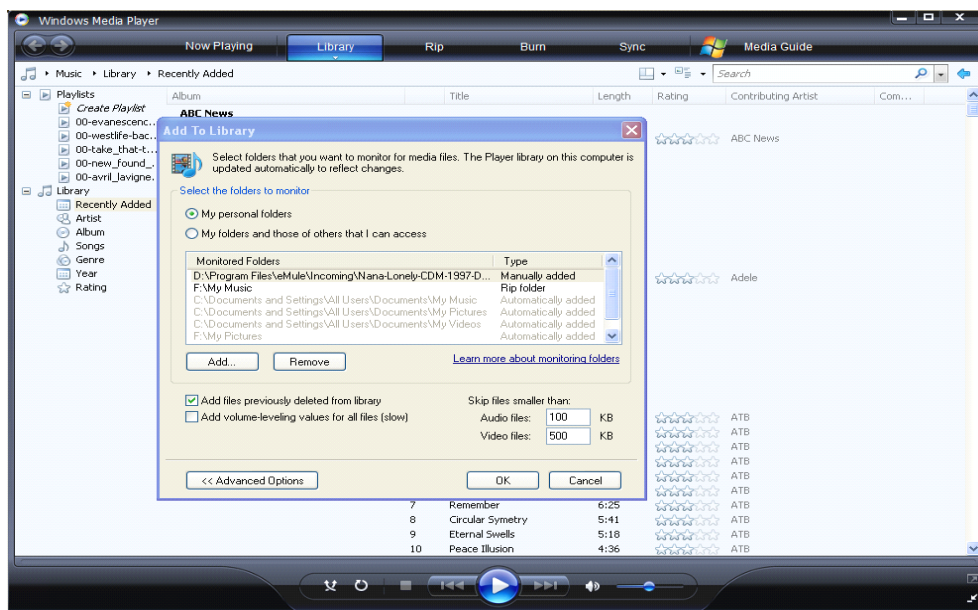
Windows Media Player

Now Playing Library Rip Burn Sync Media Guide

Music ▸ Library ▸ Recently Added

Search

Playlists
Create Playlist
00-evanescenc...
00-westlife-bac...
00-take_that-t...
00-new_found_...
00-avril_lavigne...
Library
Recently Added
Artist
Album
Songs
Genre
Year
Rating

| Album | Title | Length | Rating | Contributing Artist | Com... |
|---|---|---|---|---|---|
| ABC News | | | | ABC News | |
| | | | | Adele | |
| | | | | ATB | |
| | | | | ATB | |
| | | | | ATB | |
| | | | | ATB | |
| | | | | ATB | |
| | | | | ATB | |
| 7 | Remember | 6:25 | | ATB | |
| 8 | Circular Symetry | 5:41 | | ATB | |
| 9 | Eternal Swells | 5:18 | | ATB | |
| 10 | Peace Illusion | 4:36 | | ATB | |

Add To Library

Select folders that you want to monitor for media files. The Player library on this computer is updated automatically to reflect changes.

Select the folders to monitor

My personal folders

My folders and those of others that I can access

| Monitored Folders | Type |
|---|---|
| D:\Program Files\eMule\Incoming\Nana-Lonely-CDM-1997-D... | Manually added |
| F:\My Music | Rip folder |
| C:\Documents and Settings\All Users\Documents\My Music | Automatically added |
| C:\Documents and Settings\All Users\Documents\My Pictures | Automatically added |
| C:\Documents and Settings\All Users\Documents\My Videos | Automatically added |
| F:\My Pictures | Automatically added |

Add... Remove

Learn more about monitoring folders

Add files previously deleted from library

Add volume-leveling values for all files (slow)

Skip files smaller than:

Audio files: 100 KB

Video files: 500 KB

<< Advanced Options

OK Cancel